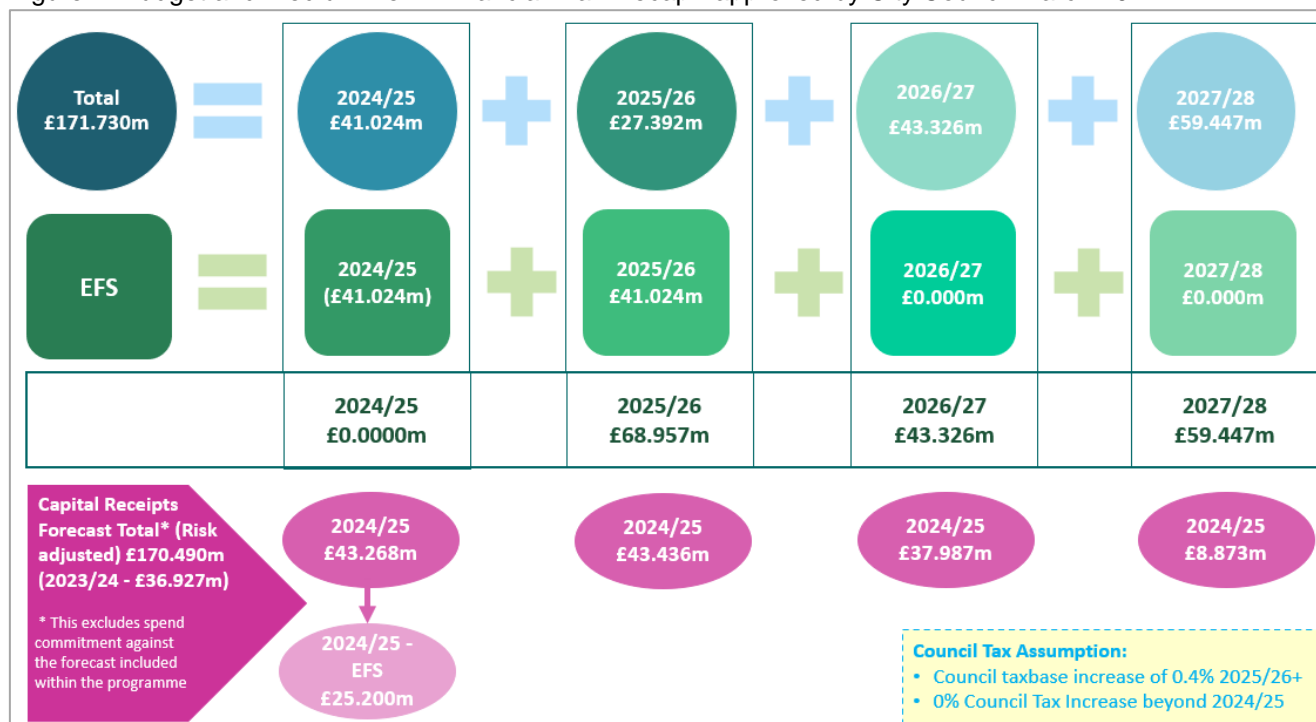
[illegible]

Total £171.730m

2024/25 £41.024m

2025/26 £27.392m

2026/27 £43.326m

2027/28 £59.447m

EFS

2024/25 (£41.024m)

2025/26 £41.024m

2026/27 £0.000m

2027/28 £0.000m

2024/25 £0.0000m

2025/26 £68.957m

2026/27 £43.326m

2027/28 £59.447m

Capital Receipts Forecast Total* (Risk adjusted) £170.490m (2023/24 - £36.927m)

* This excludes spend commitment against the forecast included within the programme

2024/25 £43.268m

2024/25 - EFS £25.200m

2024/25 £43.436m

2024/25 £37.987m

2024/25 £8.873m

Council Tax Assumption:
• Council taxbase increase of 0.4% 2025/26+
• 0% Council Tax Increase beyond 2024/25